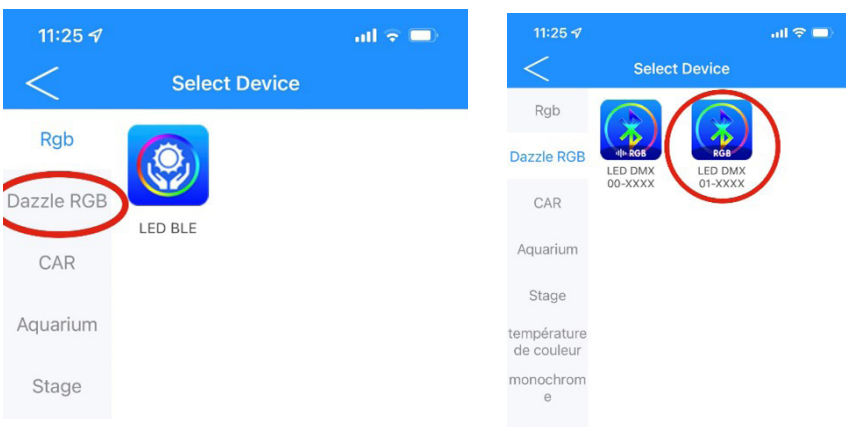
11:25

Select Device

Rgb

Dazzle RGB

CAR

Aquarium

Stage

LED BLE

11:25

Select Device

Rgb

Dazzle RGB

CAR

Aquarium

Stage

température de couleur

monochrome

RGB

LED DMX 00-XXXX

RGB

LED DMX 01-XXXX